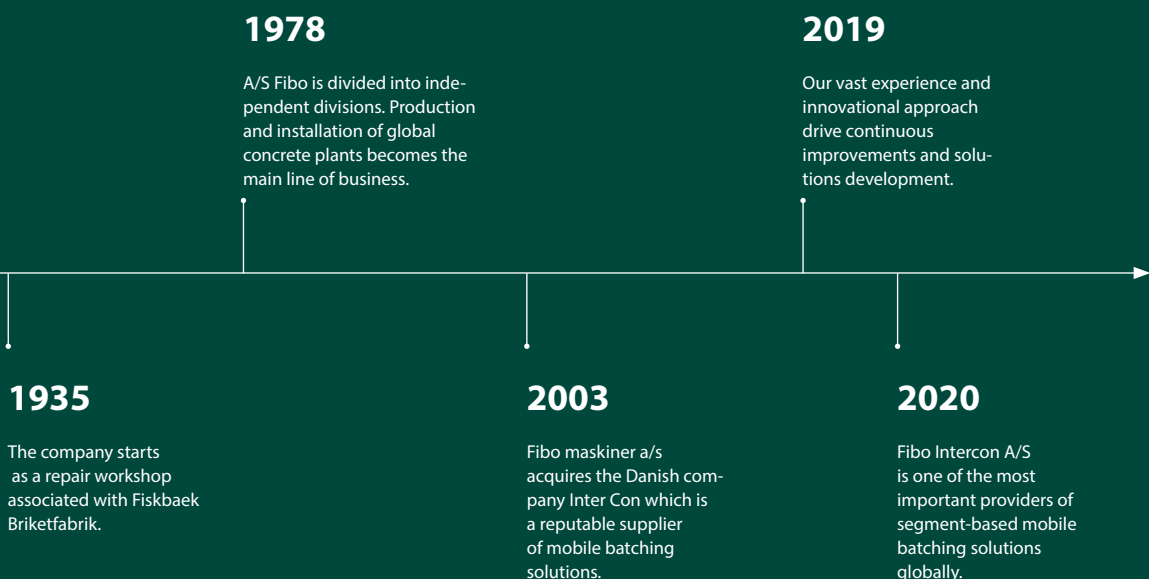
1978

A/S Fibo is divided into independent divisions. Production and installation of global concrete plants becomes the main line of business.

2019

Our vast experience and innovational approach drive continuous improvements and solutions development.

1935

The company starts as a repair workshop associated with Fiskbaek Briketfabrik.

2003

Fibo maskiner a/s acquires the Danish company Inter Con which is a reputable supplier of mobile batching solutions.

2020

Fibo Intercon A/S is one of the most important providers of segment-based mobile batching solutions globally.